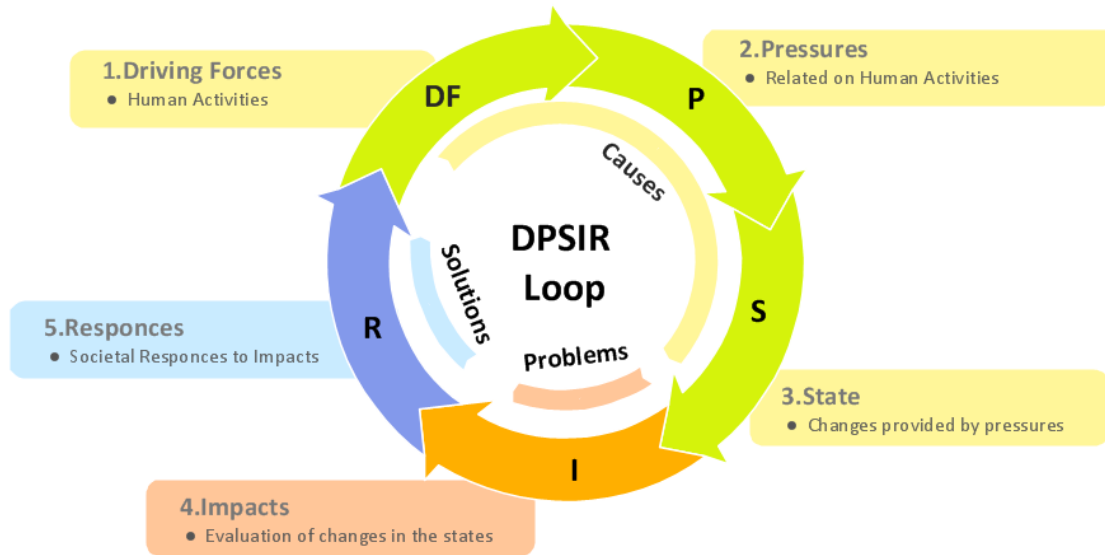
1.Driving Forces
• Human Activities

2.Pressures
• Related on Human Activities

DF

P

Causes

DPSIR Loop

Solutions

S

R

Problems

5.Responces
• Societal Responces to Impacts

3.State
• Changes provided by pressures

I

4.Impacts
• Evaluation of changes in the states